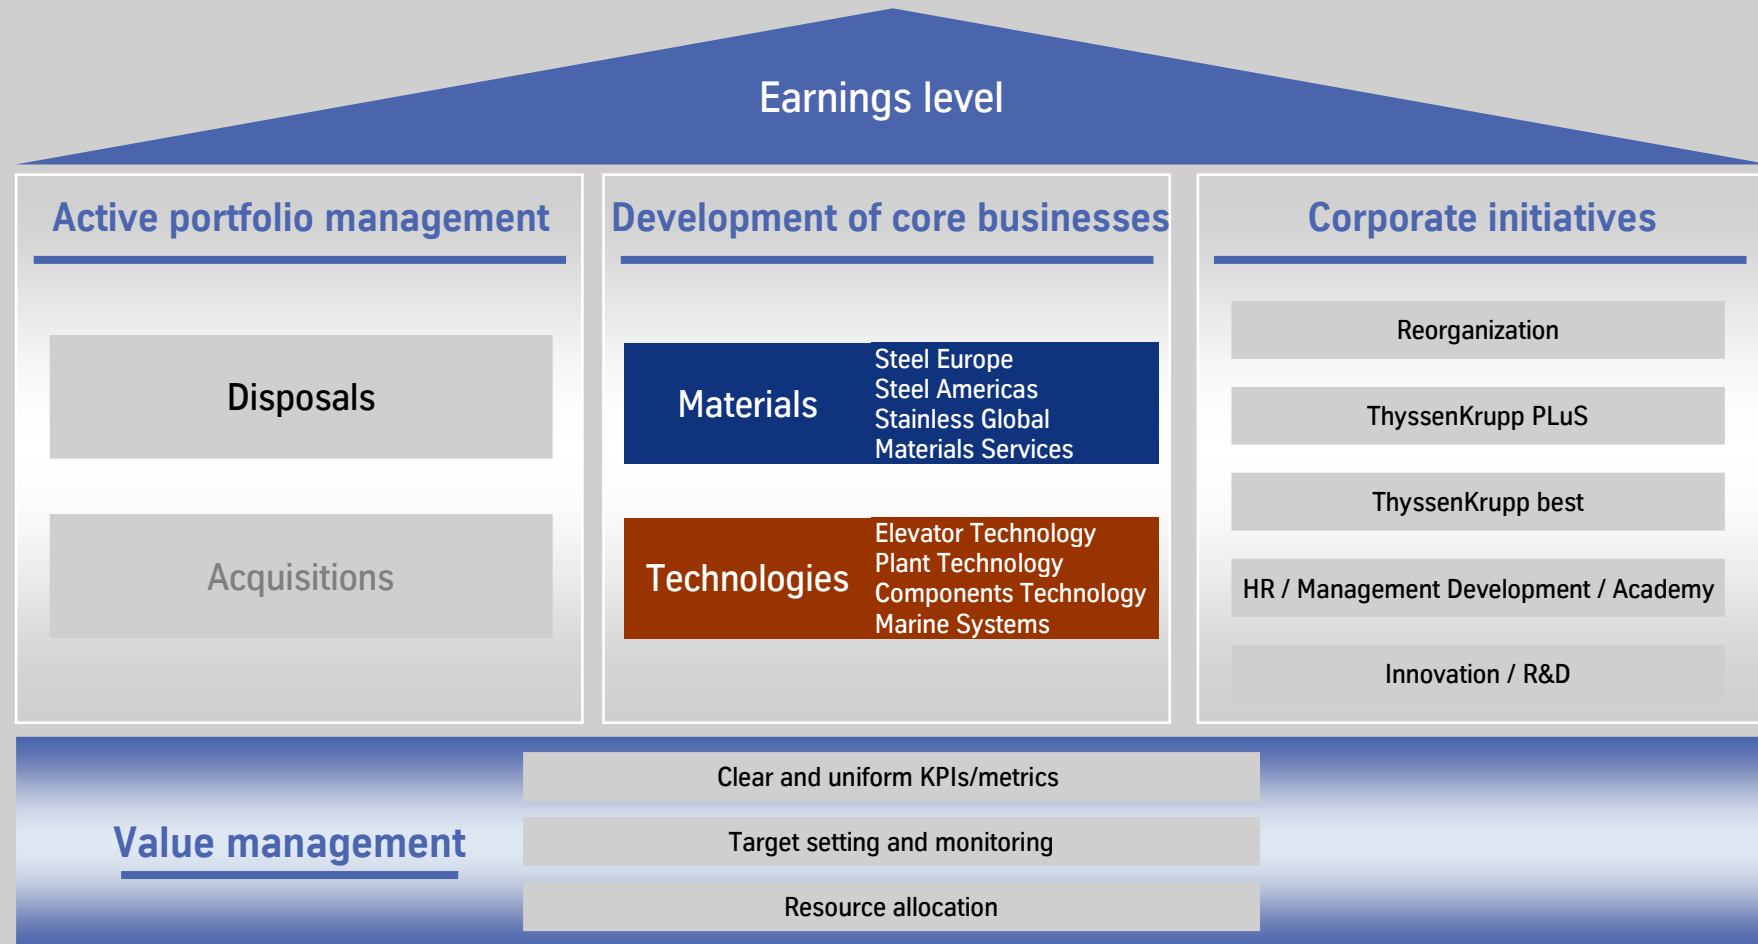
Earnings level

Active portfolio management

Disposals

Acquisitions

Development of core businesses

Materials

Steel Europe
Steel Americas
Stainless Global
Materials Services

Technologies

Elevator Technology
Plant Technology
Components Technology
Marine Systems

Corporate initiatives

Reorganization

ThyssenKrupp PLuS

ThyssenKrupp best

HR / Management Development / Academy

Innovation / R&D

Value management

Clear and uniform KPIs/metrics

Target setting and monitoring

Resource allocation